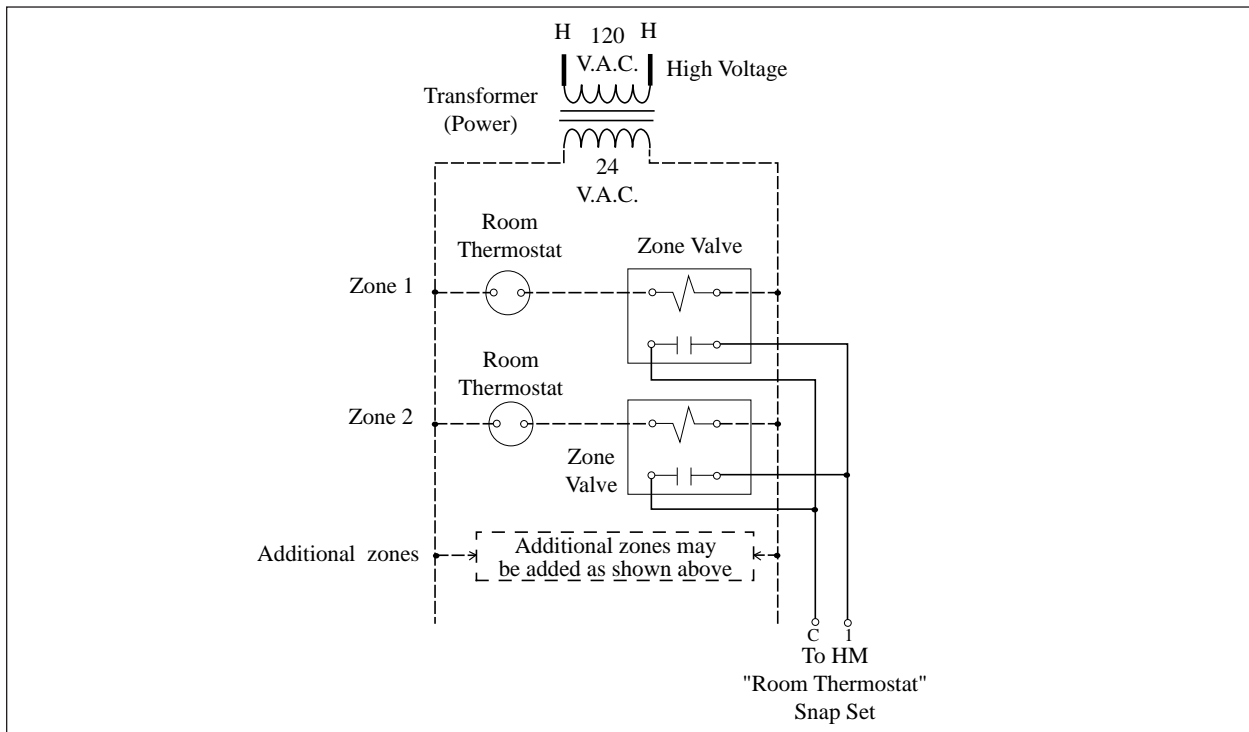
H 120 H
V.A.C.
High Voltage

Transformer
(Power)

24
V.A.C.

Room
Thermostat

Zone Valve

Zone 1

Room
Thermostat

Zone 2

Zone
Valve

Additional zones

Additional zones may
be added as shown above

C 1
To HM
"Room Thermostat"
Snap Set